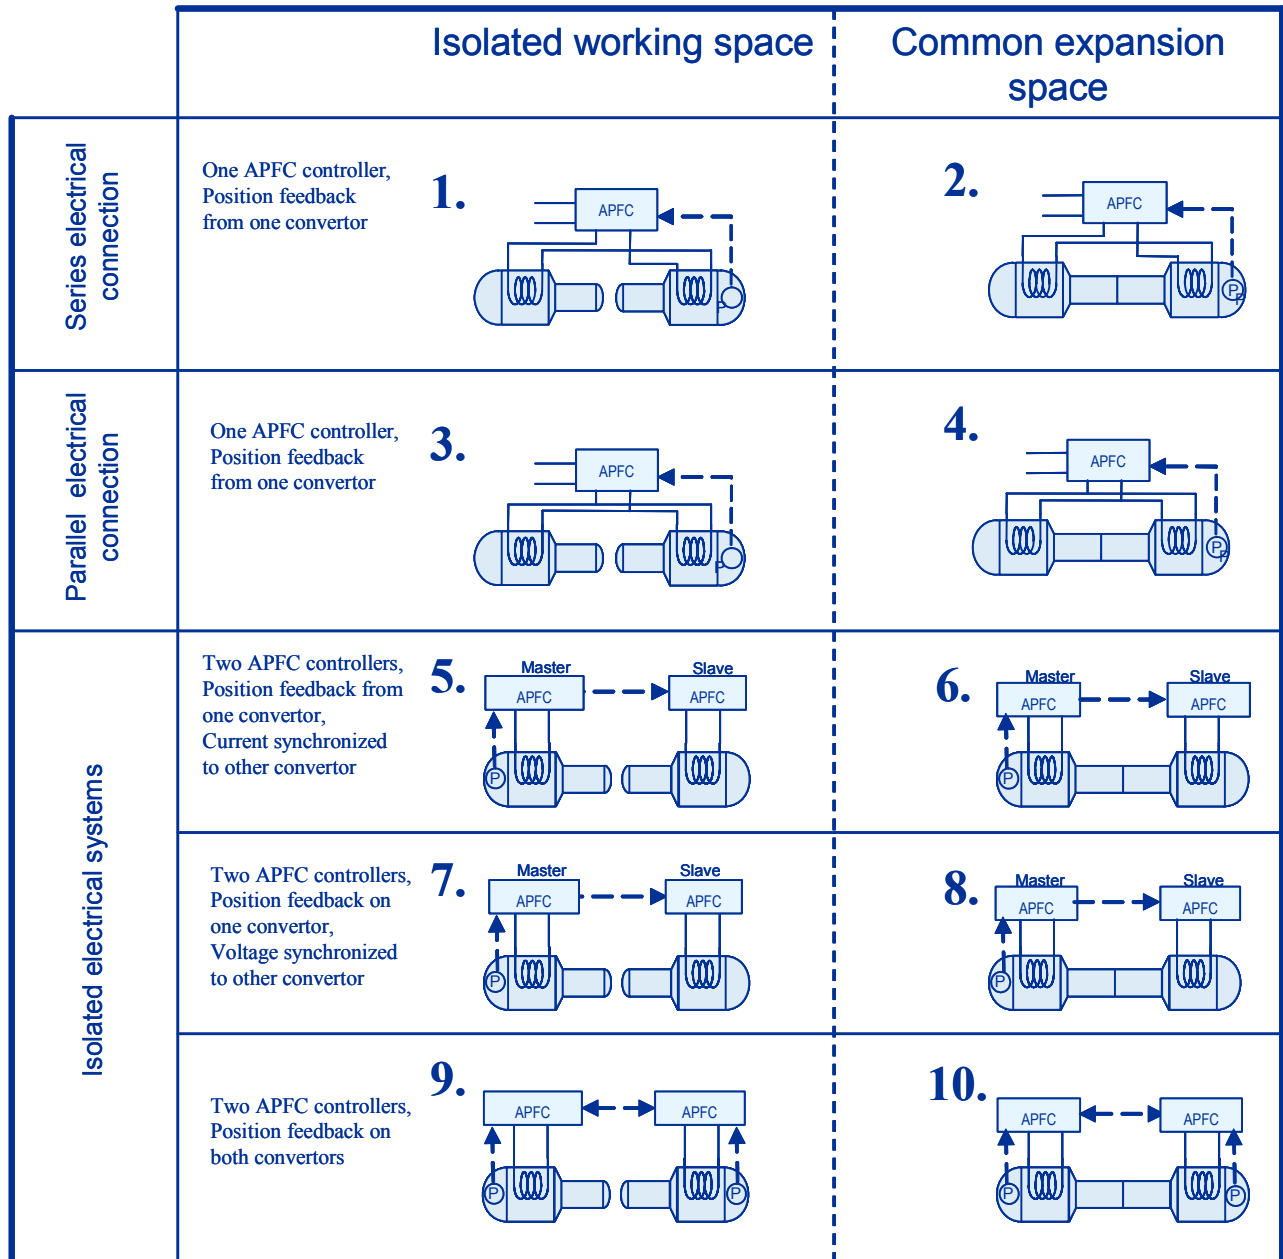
| | Isolated working space | Common expansion space |
|---|---|---|
| Series electrical connection | One APFC controller, Position feedback from one convertor 1. APFC P | 2. APFC P |
| Parallel electrical connection | One APFC controller, Position feedback from one convertor 3. APFC P | 4. APFC P |
| Isolated electrical systems | Two APFC controllers, Position feedback from one convertor, Current synchronized to other convertor 5. Master APFC Slave APFC P | 6. Master APFC Slave APFC P |
| | Two APFC controllers, Position feedback on one convertor, Voltage synchronized to other convertor 7. Master APFC Slave APFC P | 8. Master APFC Slave APFC P |
| | Two APFC controllers, Position feedback on both convertors 9. APFC APFC P P | 10. APFC APFC P P |